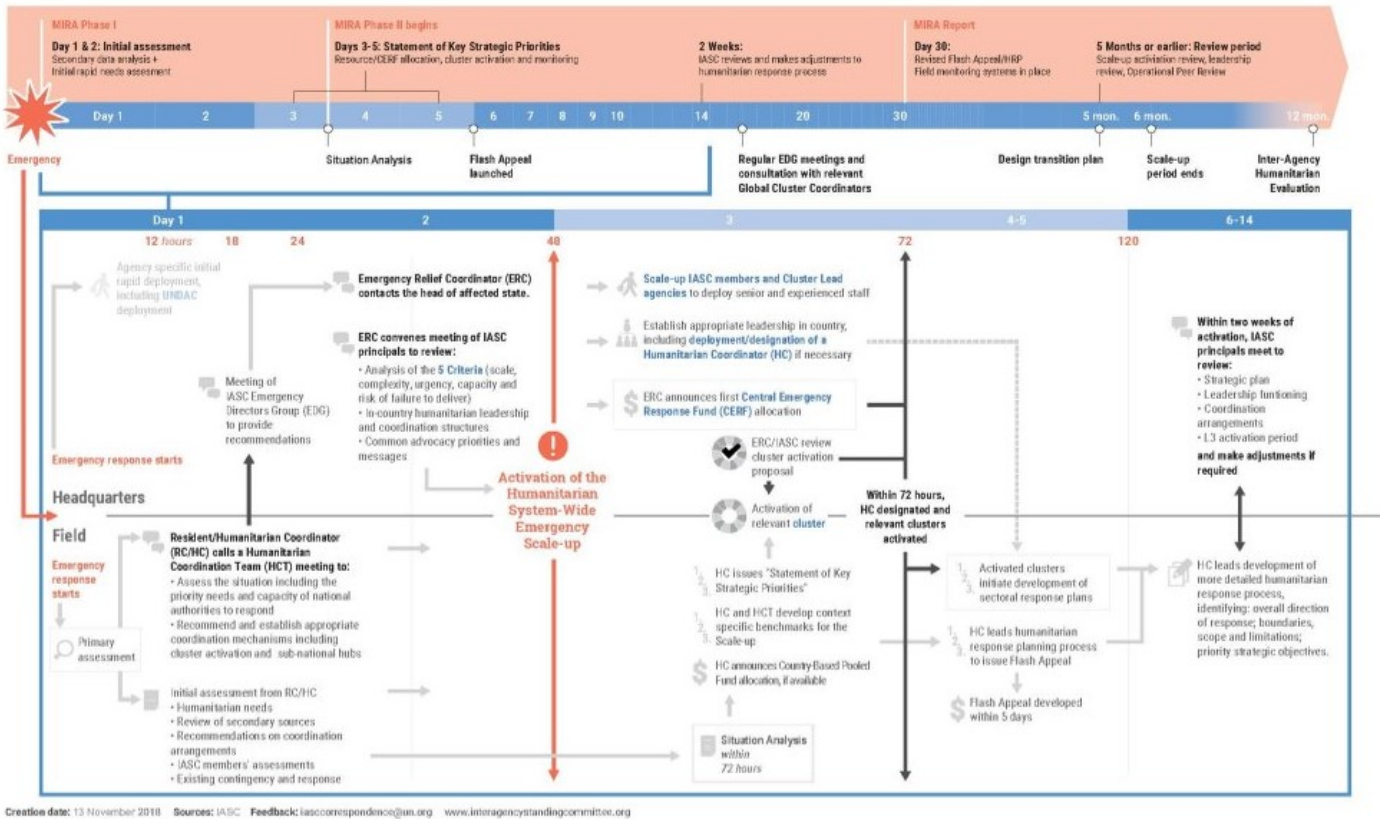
MIRA Phase I

Day 1 & 2: Initial assessment
Secondary data analysis + Initial rapid needs assessment

MIRA Phase II begins

Days 3-5: Statement of Key Strategic Priorities
Resource/CERF allocation, cluster activation and monitoring

2 Weeks:
IASC reviews and makes adjustments to humanitarian response process

MIRA Report

Day 30:
Revised Flash Appeal/HRP
Field monitoring systems in place

5 Months or earlier: Review period
Scale-up activation review, leadership review, Operational Peer Review

Day 1 2 3 4 5 6 7 8 9 10 14 20 30 5 mon. 6 mon. 12 mon.

Emergency

Situation Analysis

Flash Appeal launched

Regular EDG meetings and consultation with relevant Global Cluster Coordinators

Design transition plan

Scale-up period ends

Inter-Agency Humanitarian Evaluation

Day 1 | 2 | 3 | 4-5 | 6-14

12 hours 18 24 48 72 120

Agency specific initial rapid deployment, including UNDAC deployment

Emergency response starts

Meeting of IASC Emergency Directors Group (EDG) to provide recommendations

Emergency Relief Coordinator (ERC) contacts the head of affected state.

ERC convenes meeting of IASC principals to review:
• Analysis of the 5 Criteria (scale, complexity, urgency, capacity and risk of failure to deliver)
• In-country humanitarian leadership and coordination structures
• Common advocacy priorities and messages

Activation of the Humanitarian System-Wide Emergency Scale-up

Scale-up IASC members and Cluster Lead agencies to deploy senior and experienced staff

Establish appropriate leadership in country, including deployment/designation of a Humanitarian Coordinator (HC) if necessary

ERC announces first Central Emergency Response Fund (CERF) allocation

ERC/IASC review cluster activation proposal

Activation of relevant cluster

Within 72 hours, HC designated and relevant clusters activated

Within two weeks of activation, IASC principals meet to review:
• Strategic plan
• Leadership functioning
• Coordination arrangements
• L3 activation period
and make adjustments if required

Headquarters

Field

Emergency response starts

Primary assessment

Resident/Humanitarian Coordinator (RC/HC) calls a Humanitarian Coordination Team (HCT) meeting to:
• Assess the situation including the priority needs and capacity of national authorities to respond
• Recommend and establish appropriate coordination mechanisms including cluster activation and sub-national hubs

Initial assessment from RC/HC
• Humanitarian needs
• Review of secondary sources
• Recommendations on coordination arrangements
• IASC members' assessments
• Existing contingency and response

HC issues "Statement of Key Strategic Priorities"

HC and HCT develop context specific benchmarks for the Scale-up

HC announces Country-Based Pooled Fund allocation, if available

Situation Analysis within 72 hours

Activated clusters initiate development of sectoral response plans

HC leads humanitarian response planning process to issue Flash Appeal

Flash Appeal developed within 5 days

HC leads development of more detailed humanitarian response process, identifying: overall direction of response; boundaries, scope and limitations; priority strategic objectives.

Creation date: 13 November 2018 Sources: IASC Feedback: iasccorrespondence@un.org www.interagencystandingcommittee.org